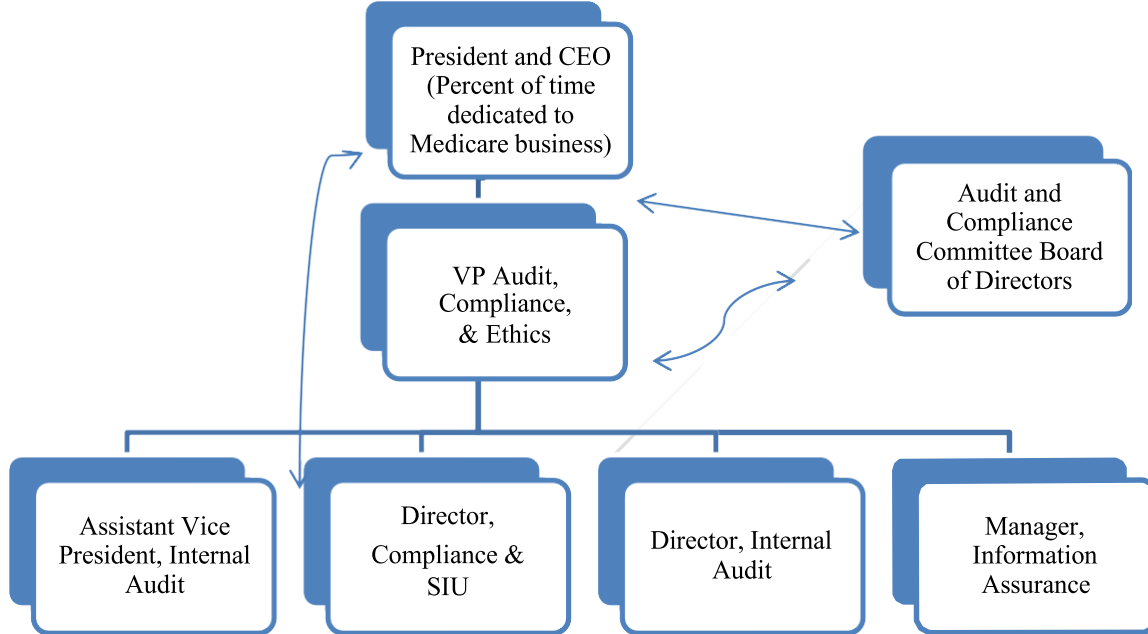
President and CEO (Percent of time dedicated to Medicare business)

Audit and Compliance Committee Board of Directors

VP Audit, Compliance, & Ethics

Assistant Vice President, Internal Audit

Director, Compliance & SIU

Director, Internal Audit

Manager, Information Assurance